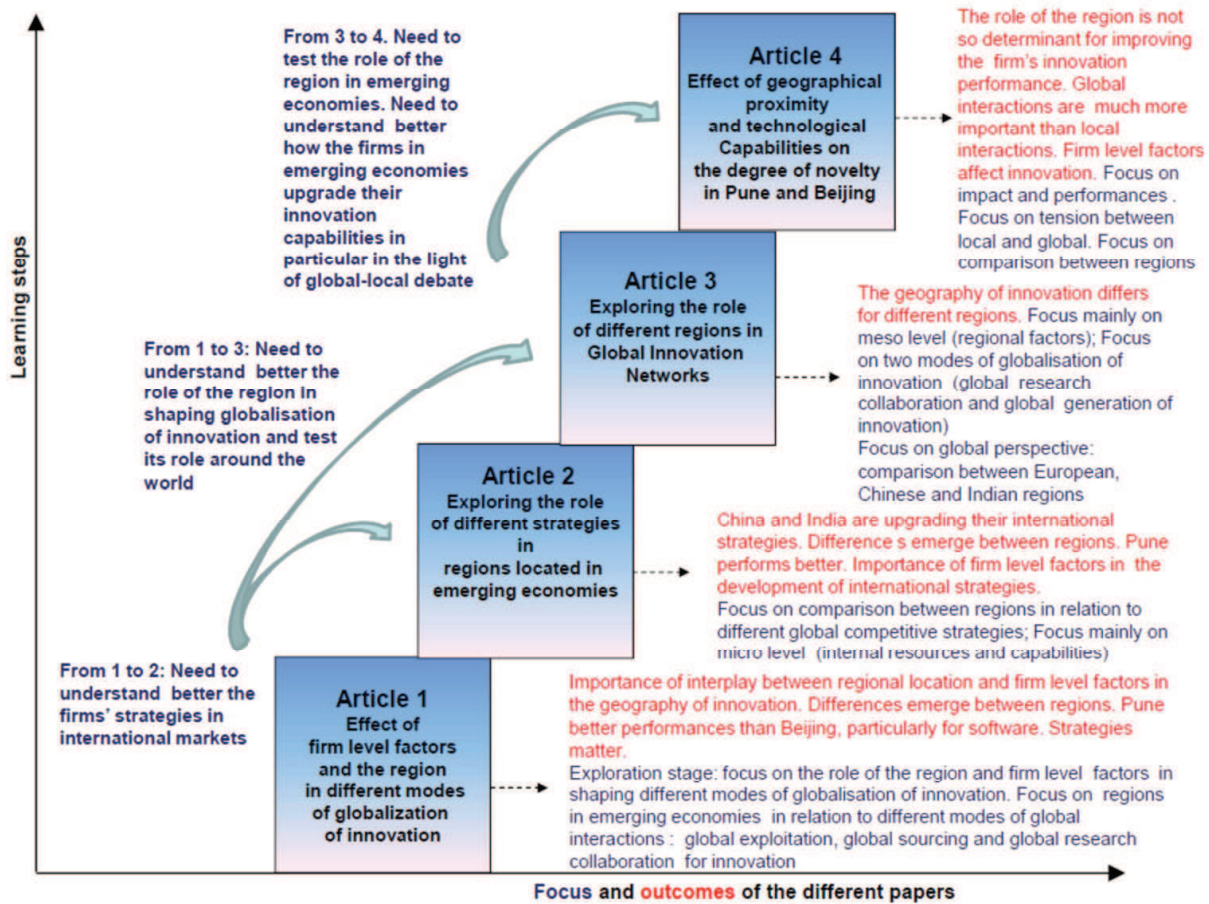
Learning steps

From 3 to 4. Need to test the role of the region in emerging economies. Need to understand better how the firms in emerging economies upgrade their innovation capabilities in particular in the light of global-local debate

Article 4
Effect of geographical proximity and technological Capabilities on the degree of novelty in Pune and Beijing

The role of the region is not so determinant for improving the firm's innovation performance. Global interactions are much more important than local interactions. Firm level factors affect innovation. Focus on impact and performances . Focus on tension between local and global. Focus on comparison between regions

From 1 to 3: Need to understand better the role of the region in shaping globalisation of innovation and test its role around the world

Article 3
Exploring the role of different regions in Global Innovation Networks

The geography of innovation differs for different regions. Focus mainly on meso level (regional factors); Focus on two modes of globalisation of innovation (global research collaboration and global generation of innovation)
Focus on global perspective: comparison between European, Chinese and Indian regions

Article 2
Exploring the role of different strategies in regions located in emerging economies

China and India are upgrading their international strategies. Difference s emerge between regions. Pune performs better. Importance of firm level factors in the development of international strategies.
Focus on comparison between regions in relation to different global competitive strategies; Focus mainly on micro level (internal resources and capabilities)

From 1 to 2: Need to understand better the firms' strategies in international markets

Article 1
Effect of firm level factors and the region in different modes of globalization of innovation

Importance of interplay between regional location and firm level factors in the geography of innovation. Differences emerge between regions. Pune better performances than Beijing, particularly for software. Strategies matter.
Exploration stage: focus on the role of the region and firm level factors in shaping different modes of globalisation of innovation. Focus on regions in emerging economies in relation to different modes of global interactions : global exploitation, global sourcing and global research collaboration for innovation

Focus and outcomes of the different papers